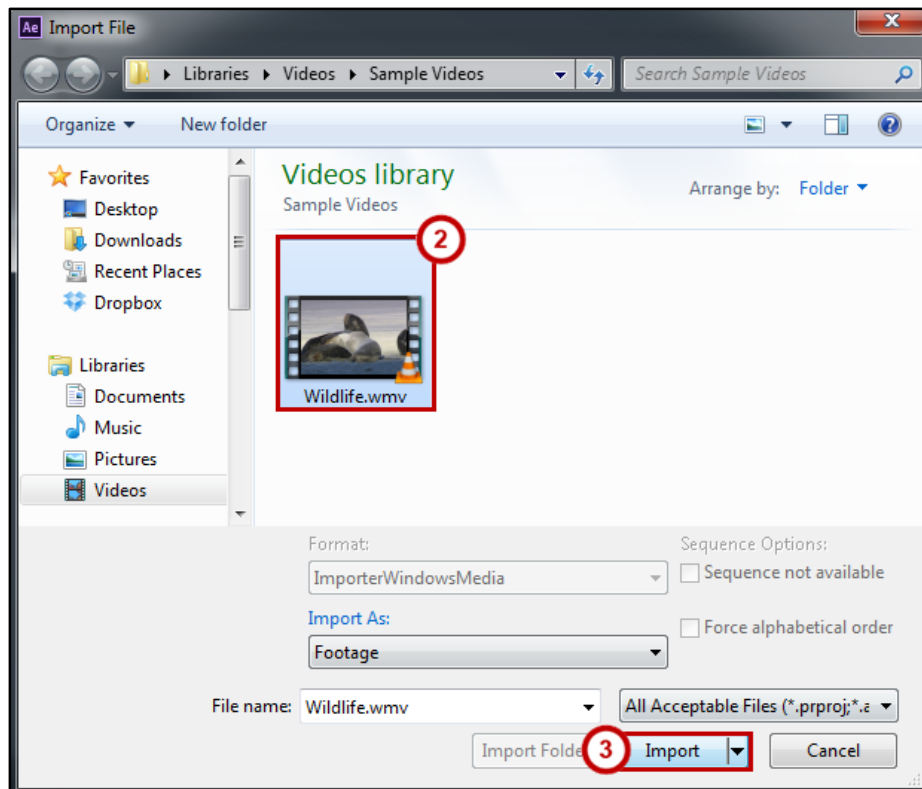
Ae Import File

Libraries ▸ Videos ▸ Sample Videos

Search Sample Videos

Organize ▾ New folder

Favorites
Desktop
Downloads
Recent Places
Dropbox

Libraries
Documents
Music
Pictures
Videos

Videos library
Sample Videos

Arrange by: Folder ▾

2

Wildlife.wmv

Format:
ImporterWindowsMedia

Import As:
Footage

Sequence Options:
Sequence not available

Force alphabetical order

File name: Wildlife.wmv

All Acceptable Files (*.prproj;*.a

Import Folde

3

Import

Cancel